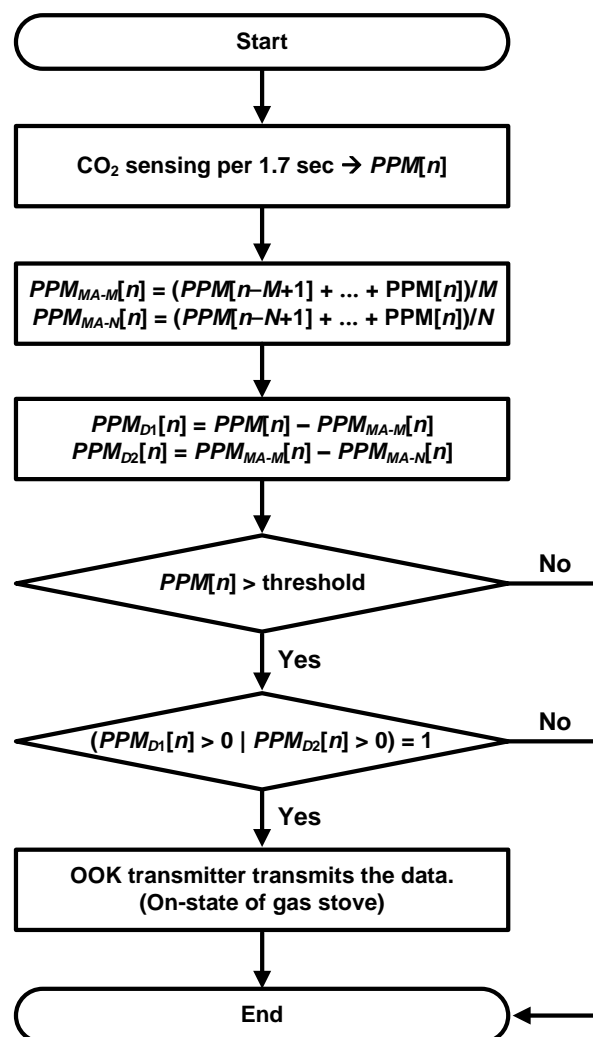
Start

$CO_2$ sensing per 1.7 sec → $PPM[n]$

$PPM_{MA\text{-}M}[n] = (PPM[n-M+1] + \ldots + PPM[n])/M$
$PPM_{MA\text{-}N}[n] = (PPM[n-N+1] + \ldots + PPM[n])/N$

$PPM_{D1}[n] = PPM[n] - PPM_{MA\text{-}M}[n]$
$PPM_{D2}[n] = PPM_{MA\text{-}M}[n] - PPM_{MA\text{-}N}[n]$

$PPM[n]$ > threshold

No

Yes

$(PPM_{D1}[n] > 0 \mid PPM_{D2}[n] > 0) = 1$

No

Yes

OOK transmitter transmits the data.
(On-state of gas stove)

End